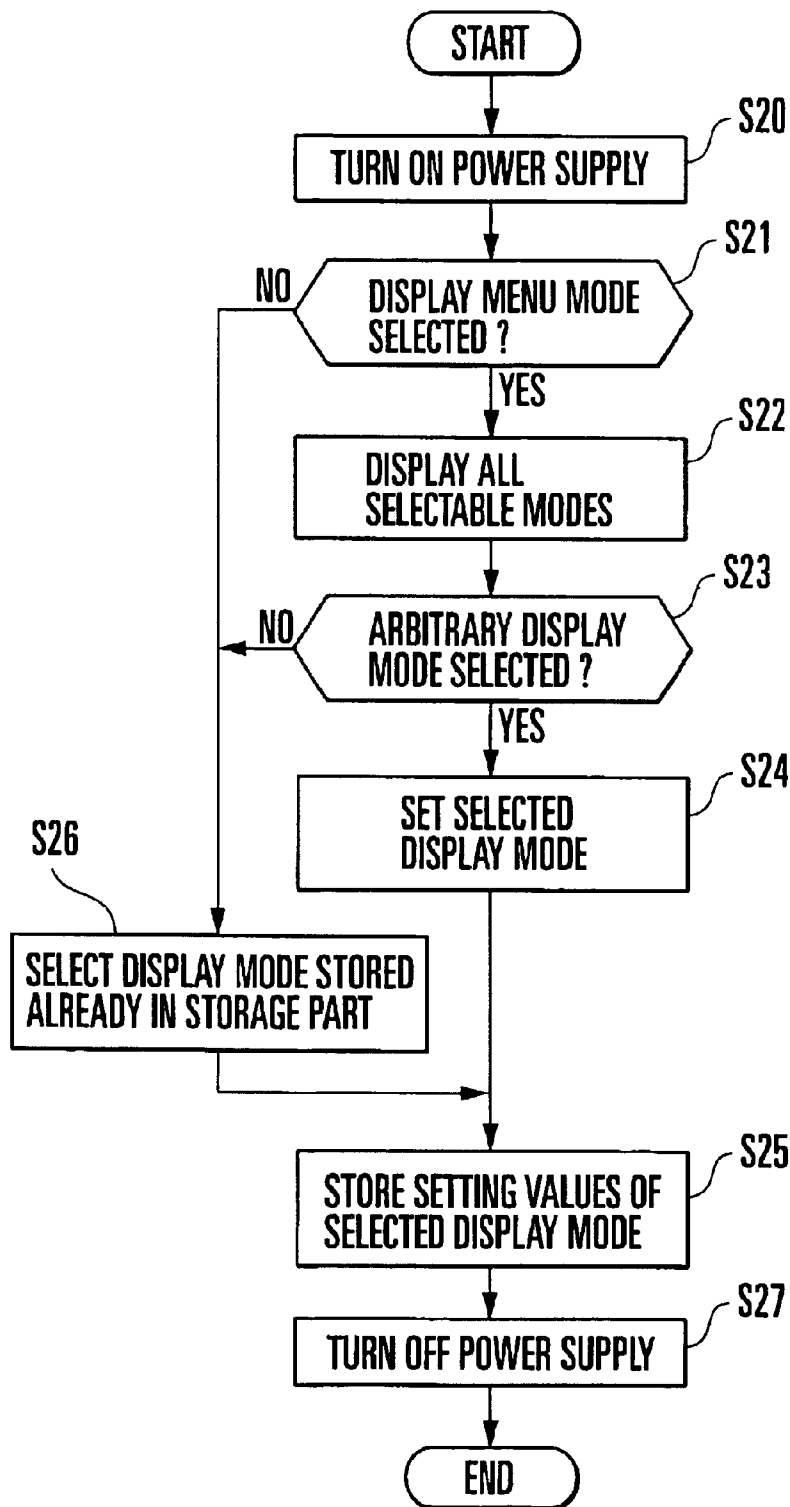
START

S20
TURN ON POWER SUPPLY

S21
DISPLAY MENU MODE SELECTED ?
NO
YES

S22
DISPLAY ALL SELECTABLE MODES

S23
ARBITRARY DISPLAY MODE SELECTED ?
NO
YES

S24
SET SELECTED DISPLAY MODE

S26
SELECT DISPLAY MODE STORED ALREADY IN STORAGE PART

S25
STORE SETTING VALUES OF SELECTED DISPLAY MODE

S27
TURN OFF POWER SUPPLY

END